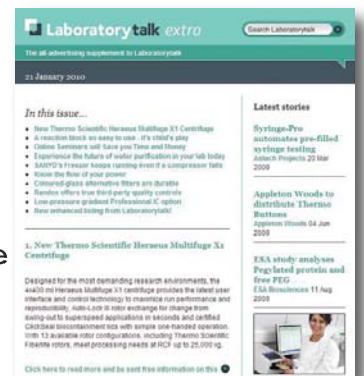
Laboratory talk extra

Search Laboratorytalk

The all-advertising supplement to Laboratorytalk

21 January 2010

In this issue...

New Thermo Scientific Heraeus Multifuge X1 Centrifuge
A reaction block so easy to use - it's child's play
Online Seminars will Save you Time and Money
Experience the future of water purification in your lab today
SANYO's Freezer keeps running even if a compressor fails
Know the flow of your power
Coloured-glass alternative filters are durable
Randox offers true third-party quality controls
Low-pressure gradient Professional IC option
New enhanced listing from Laboratorytalk!

1. New Thermo Scientific Heraeus Multifuge X1 Centrifuge

Designed for the most demanding research environments, the 4x420 ml Heraeus Multifuge X1 centrifuge provides the latest user interface and control technology to maximize run performance and reproducibility. Auto-Lock III rotor exchange for change from swing-out to superspeed applications in seconds and certified ClickSeal biocontainment lids with simple one-handed operation. With 13 available rotor configurations, including Thermo Scientific Fiberlite rotors, maximum processing needs at RCF up to 25,000 xg.

Click here to read more and be sent free information on this

Latest stories

Syringe-Pro automates pre-filled syringe testing
Adtech Projects 20 Mar 2009

Appleton Woods to distribute Thermo Buttons
Appleton Woods 04 Jun 2009

ESA study analyses Pegylated protein and free PEG
ESA Biosciences 11 Aug 2008